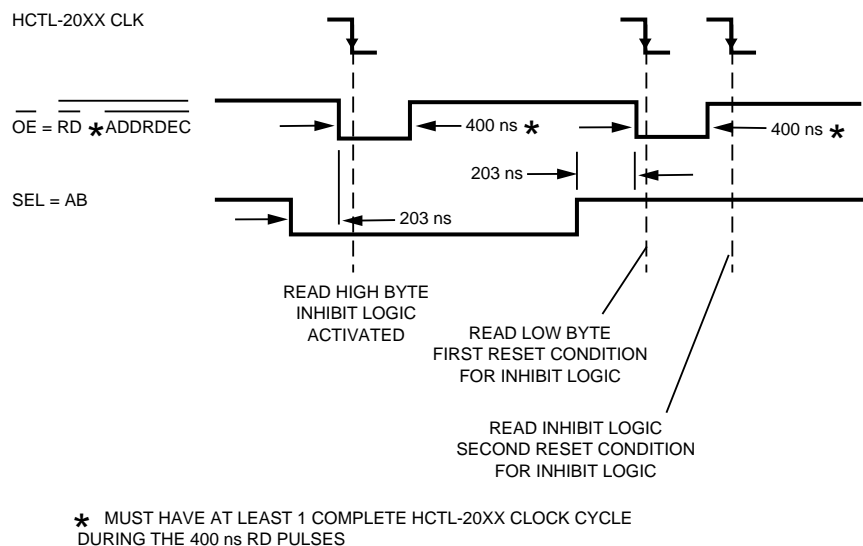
HCTL-20XX CLK

$\overline{OE} = \overline{RD} * \overline{ADDRDEC}$

400 ns *

400 ns *

203 ns

SEL = AB

203 ns

READ HIGH BYTE
INHIBIT LOGIC
ACTIVATED

READ LOW BYTE
FIRST RESET CONDITION
FOR INHIBIT LOGIC

READ INHIBIT LOGIC
SECOND RESET CONDITION
FOR INHIBIT LOGIC

* MUST HAVE AT LEAST 1 COMPLETE HCTL-20XX CLOCK CYCLE DURING THE 400 ns RD PULSES